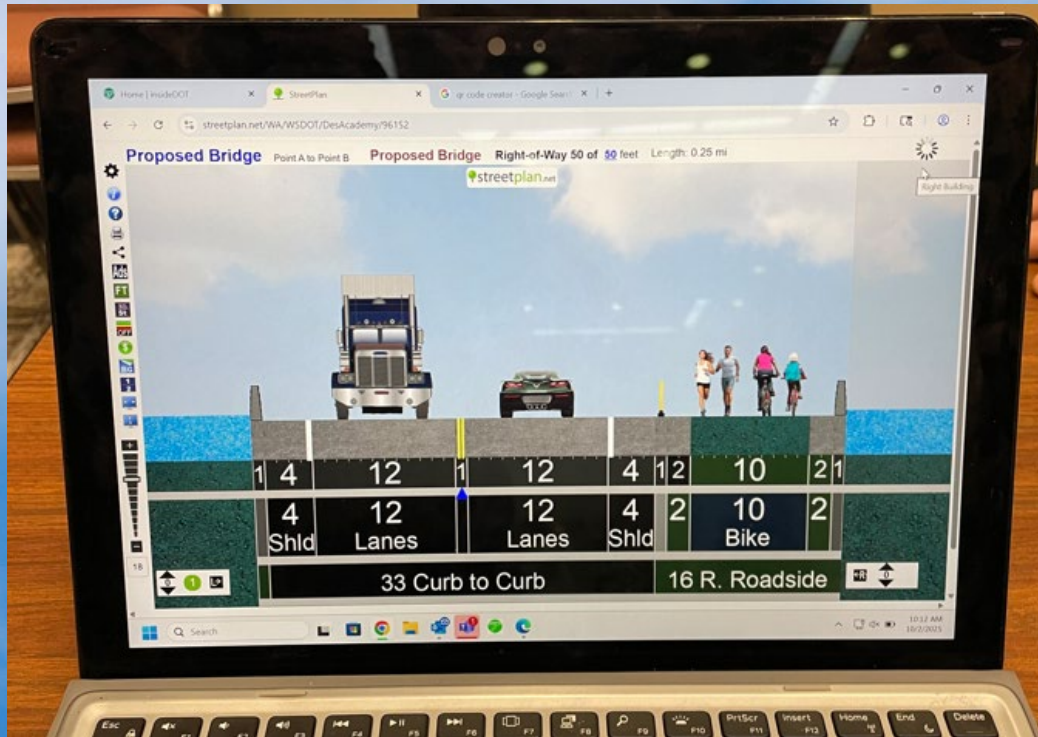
Home | insideDOT
StreetPlan
qr code creator - Google Search

streetplan.net/WA/WSDOT/DesAcademy/96152

Proposed Bridge Point A to Point B Proposed Bridge Right-of-Way 50 of 50 feet Length: 0.25 mi

streetplan.net

Right Building

1 4 12 1 12 4 1 2 10 2 1

4 Shld 12 Lanes 12 Lanes 4 Shld 2 10 Bike 2

33 Curb to Curb 16 R. Roadside

18

1

0

Search

10:12 AM
10/2/2025

Esc PrtScr Insert Home End Delete